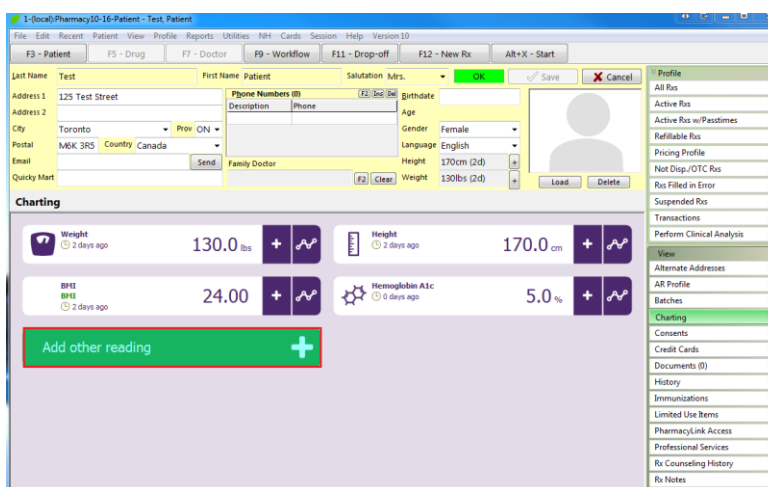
1-(local):Pharmacy10-16-Patient - Test, Patient

File Edit Recent Patient View Profile Reports Utilities NH Cards Session Help Version 10

F3 - Patient | F5 - Drug | F7 - Doctor | F9 - Workflow | F11 - Drop-off | F12 - New Rx | Alt+X - Start

Last Name Test
First Name Patient
Salutation Mrs.
OK
Save
Cancel

Address 1 125 Test Street
Address 2
City Toronto
Prov ON
Postal M6K 3R5
Country Canada
Email
Send
Quicky Mart

Phone Numbers (0)
F2 Ins Del

| Description | Phone |
|---|---|

Family Doctor
F2 Clear

Birthdate
Age
Gender Female
Language English
Height 170cm (2d)
Weight 130lbs (2d)

Load
Delete

Charting

Weight
2 days ago
130.0 lbs

Height
2 days ago
170.0 cm

BMI
BMI
2 days ago
24.00

Hemoglobin A1c
0 days ago
5.0 %

Add other reading

Profile
All Rxs
Active Rxs
Active Rxs w/Passtimes
Refillable Rxs
Pricing Profile
Not Disp./OTC Rxs
Rxs Filled in Error
Suspended Rxs
Transactions
Perform Clinical Analysis

View
Alternate Addresses
AR Profile
Batches
Charting
Consents
Credit Cards
Documents (0)
History
Immunizations
Limited Use Items
PharmacyLink Access
Professional Services
Rx Counseling History
Rx Notes